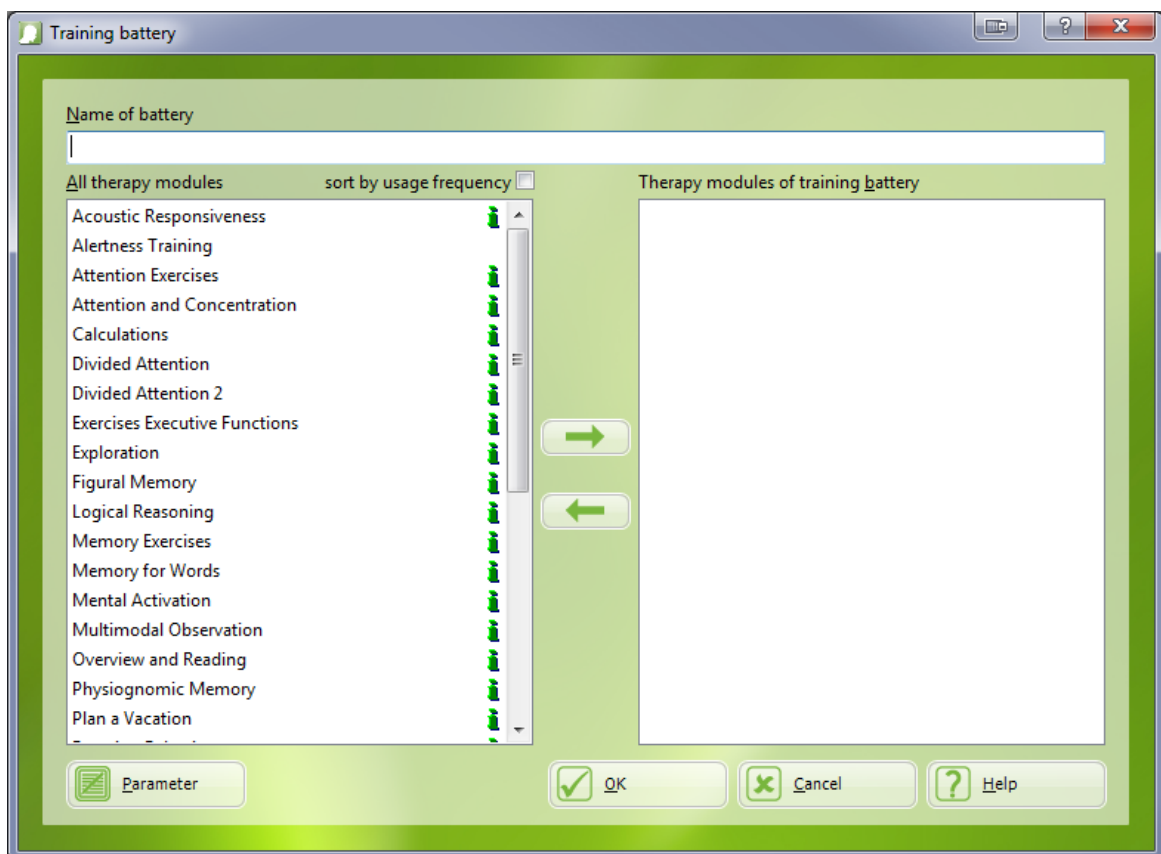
Training battery

?

X

Name of battery

All therapy modules

sort by usage frequency

Therapy modules of training battery

Acoustic Responsiveness
Alertness Training
Attention Exercises
Attention and Concentration
Calculations
Divided Attention
Divided Attention 2
Exercises Executive Functions
Exploration
Figural Memory
Logical Reasoning
Memory Exercises
Memory for Words
Mental Activation
Multimodal Observation
Overview and Reading
Physiognomic Memory
Plan a Vacation
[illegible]

Parameter

OK

Cancel

Help